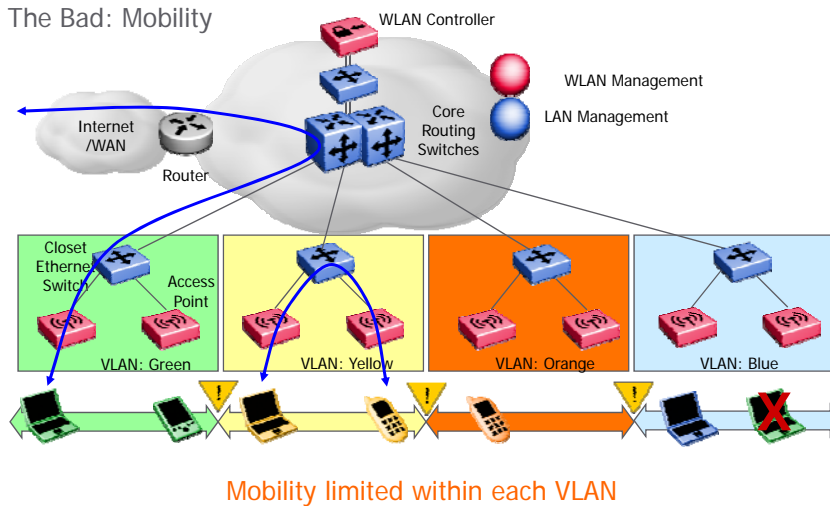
The Bad: Mobility

WLAN Controller

WLAN Management

LAN Management

Internet /WAN

Router

Core Routing Switches

Closet Ethernet Switch

Access Point

VLAN: Green

VLAN: Yellow

VLAN: Orange

VLAN: Blue

Mobility limited within each VLAN